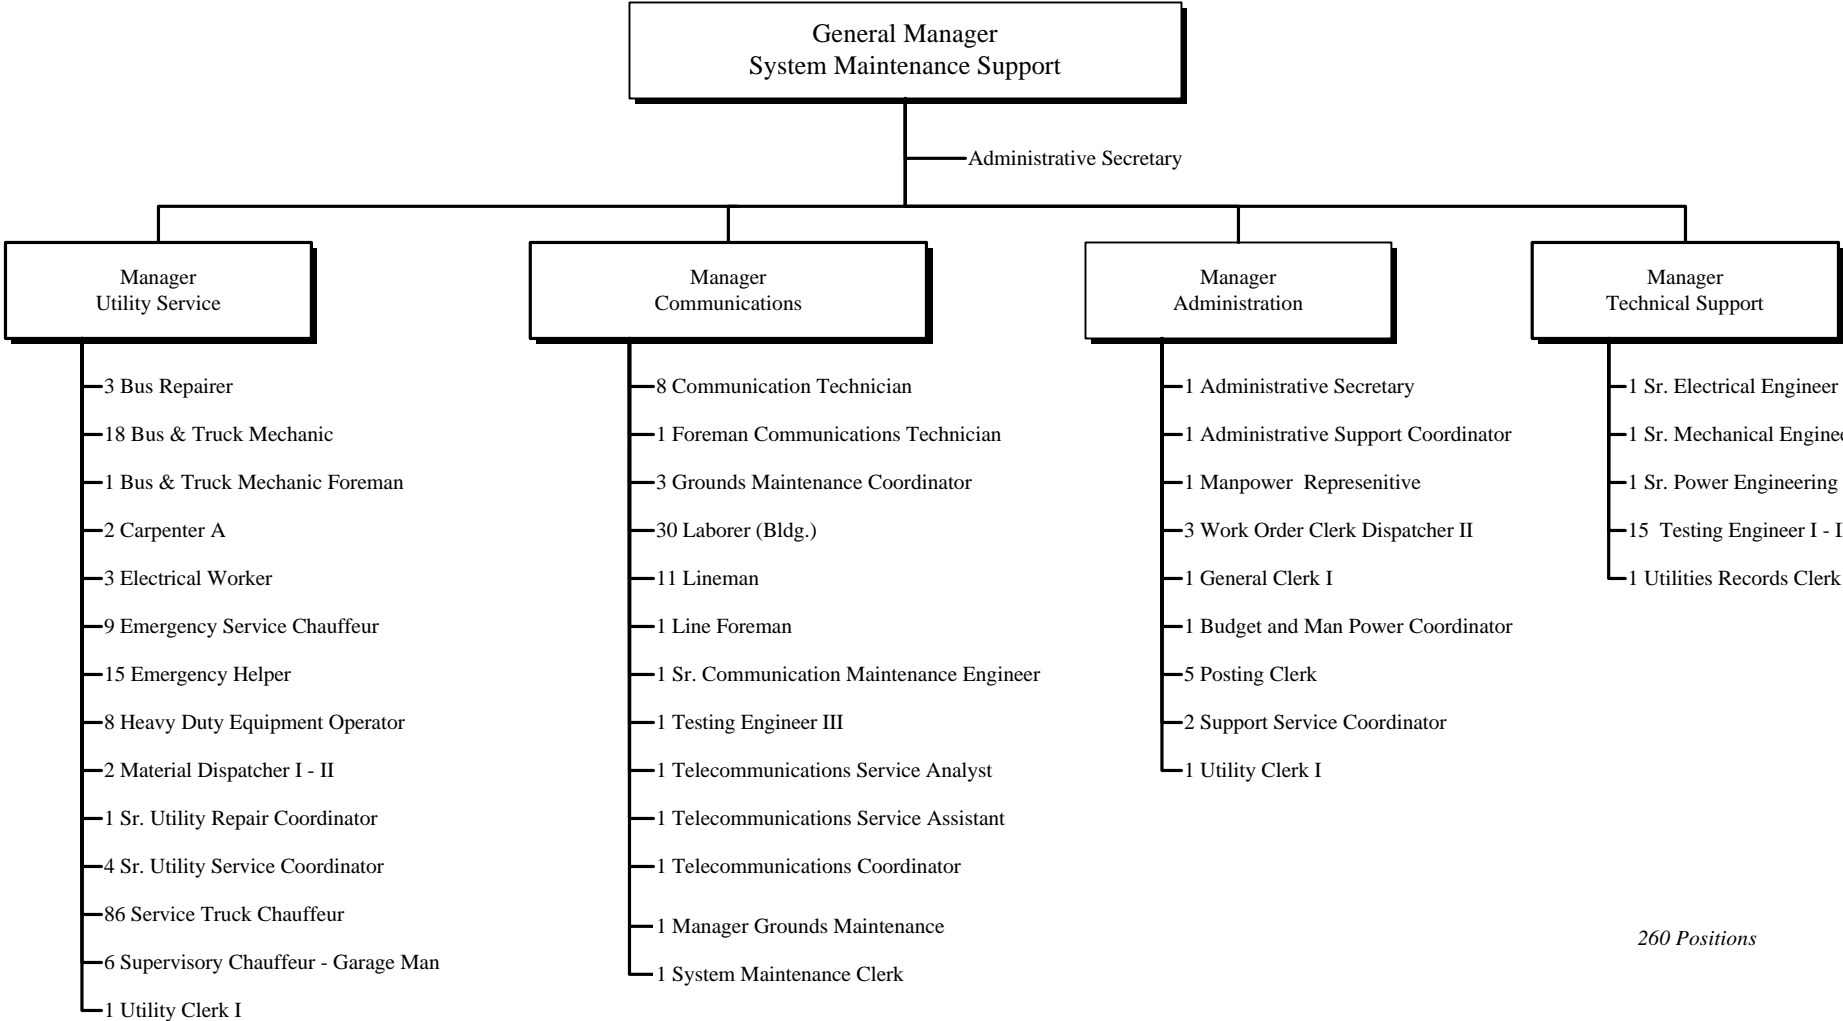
General Manager
System Maintenance Support

Administrative Secretary

Manager
Utility Service

3 Bus Repairer
18 Bus & Truck Mechanic
1 Bus & Truck Mechanic Foreman
2 Carpenter A
3 Electrical Worker
9 Emergency Service Chauffeur
15 Emergency Helper
8 Heavy Duty Equipment Operator
2 Material Dispatcher I - II
1 Sr. Utility Repair Coordinator
4 Sr. Utility Service Coordinator
86 Service Truck Chauffeur
6 Supervisory Chauffeur - Garage Man
1 Utility Clerk I

Manager
Communications

8 Communication Technician
1 Foreman Communications Technician
3 Grounds Maintenance Coordinator
30 Laborer (Bldg.)
11 Lineman
1 Line Foreman
1 Sr. Communication Maintenance Engineer
1 Testing Engineer III
1 Telecommunications Service Analyst
1 Telecommunications Service Assistant
1 Telecommunications Coordinator
1 Manager Grounds Maintenance
1 System Maintenance Clerk

Manager
Administration

1 Administrative Secretary
1 Administrative Support Coordinator
1 Manpower Represenitive
3 Work Order Clerk Dispatcher II
1 General Clerk I
1 Budget and Man Power Coordinator
5 Posting Clerk
2 Support Service Coordinator
1 Utility Clerk I

Manager
Technical Support

1 Sr. Electrical Engineer
1 Sr. Mechanical Engine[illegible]
1 Sr. Power Engineering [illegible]
15 Testing Engineer I - I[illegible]
1 Utilities Records Clerk

260 Positions